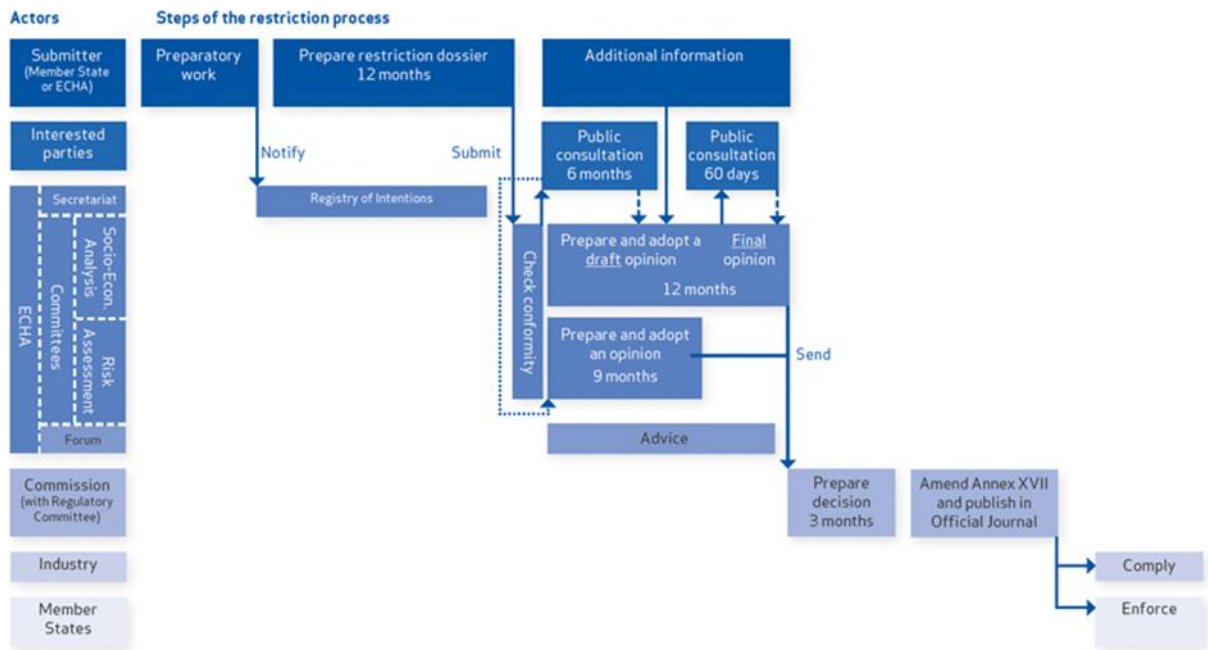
Actors

Steps of the restriction process

Submitter (Member State or ECHA)

Interested parties

ECHA

Secretariat

Committees

Socio-Econ. Analysis

Risk Assessment

Forum

Commission (with Regulatory Committee)

Industry

Member States

Preparatory work

Prepare restriction dossier 12 months

Additional information

Notify

Submit

Registry of Intentions

Public consultation 6 months

Public consultation 60 days

Check conformity

Prepare and adopt a draft opinion

Final opinion

12 months

Prepare and adopt an opinion 9 months

Send

Advice

Prepare decision 3 months

Amend Annex XVII and publish in Official Journal

Comply

Enforce